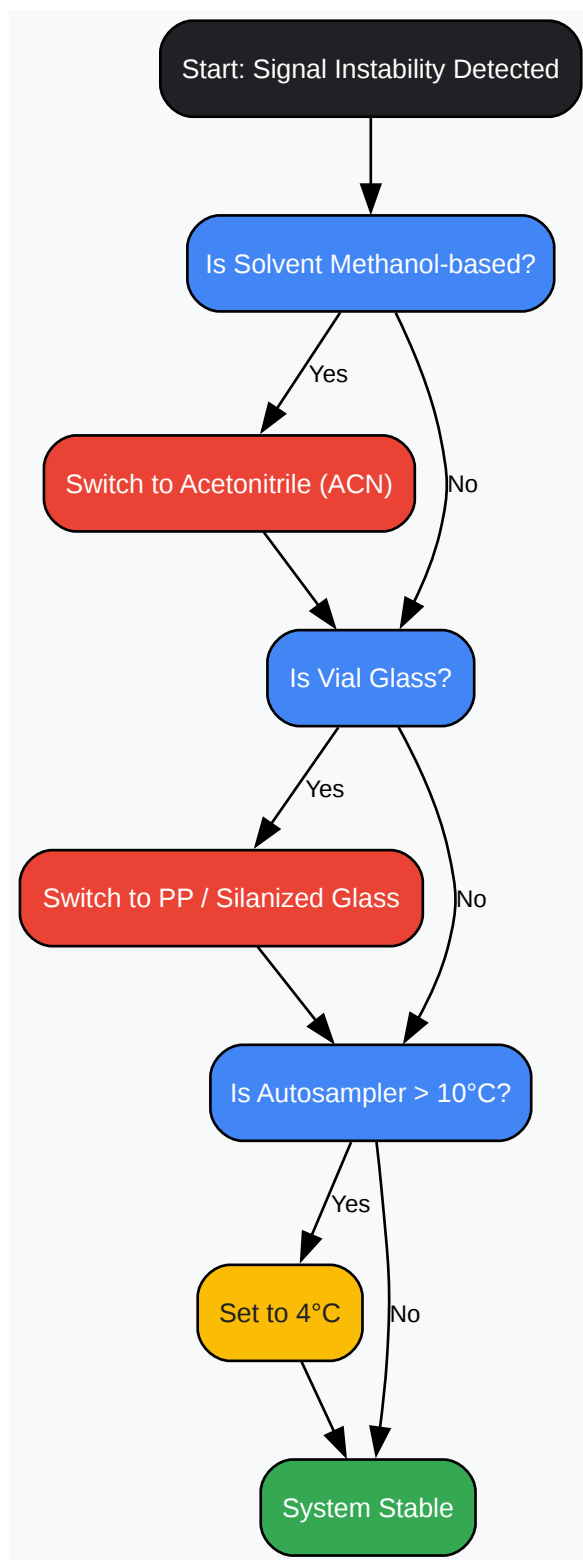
Start: Signal Instability Detected

Is Solvent Methanol-based?

Yes

Switch to Acetonitrile (ACN)

No

Is Vial Glass?

Yes

Switch to PP / Silanized Glass

No

Is Autosampler > 10°C?

Yes

Set to 4°C

No

System Stable